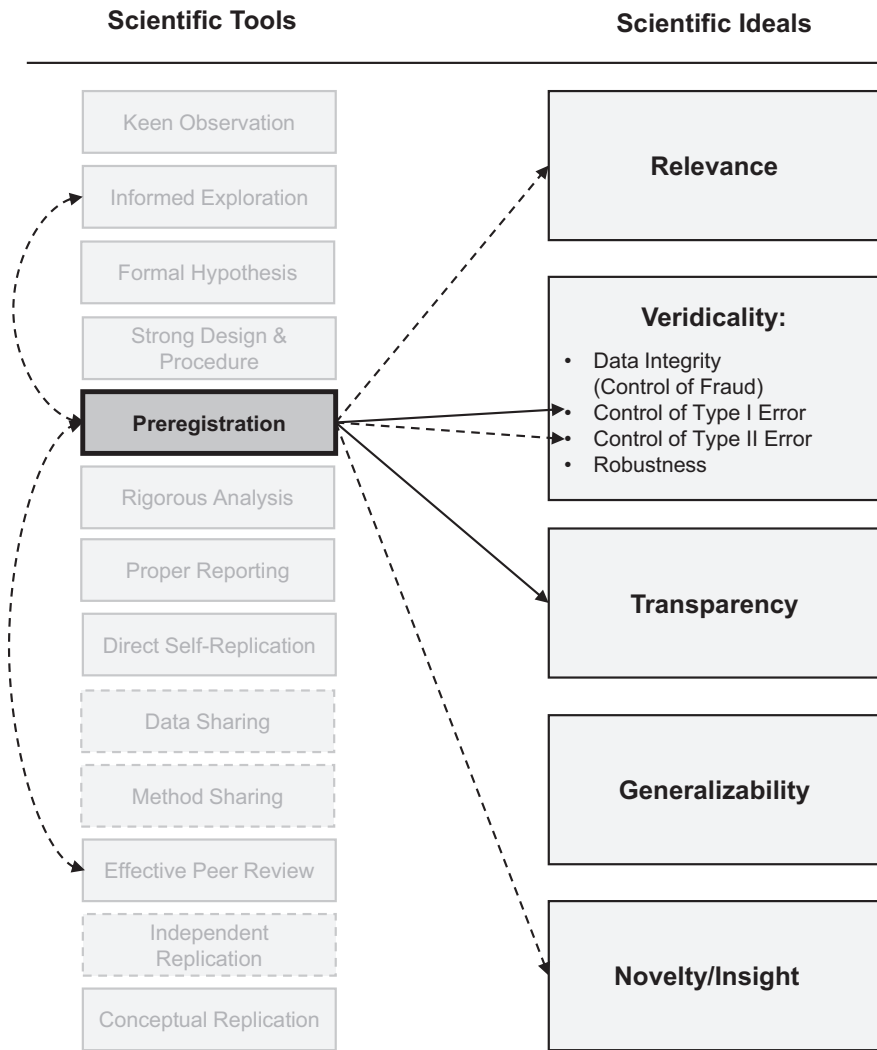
Scientific Tools

Scientific Ideals

Keen Observation

Informed Exploration

Formal Hypothesis

Strong Design & Procedure

Preregistration

Rigorous Analysis

Proper Reporting

Direct Self-Replication

Data Sharing

Method Sharing

Effective Peer Review

Independent Replication

Conceptual Replication

Relevance

Veridicality:

• Data Integrity (Control of Fraud)
• Control of Type I Error
• Control of Type II Error
• Robustness

Transparency

Generalizability

Novelty/Insight